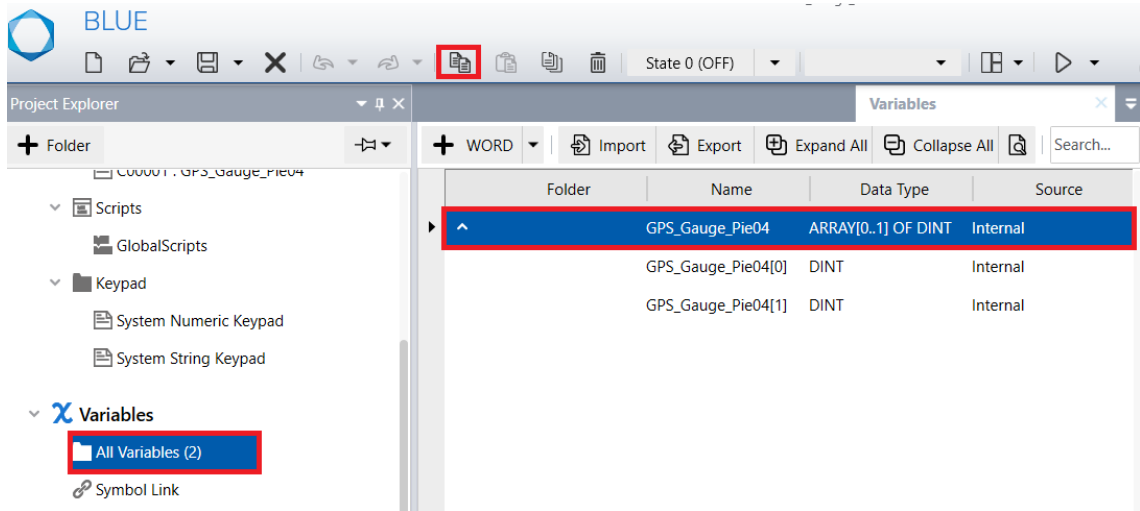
BLUE

State 0 (OFF)

Project Explorer

Variables

Folder

WORD Import Export Expand All Collapse All Search...

C00001 : GPS_Gauge_Pie04

Scripts

GlobalScripts

Keypad

System Numeric Keypad

System String Keypad

Variables

All Variables (2)

Symbol Link

| Folder | Name | Data Type | Source |
|---|---|---|---|
| | GPS_Gauge_Pie04 | ARRAY[0..1] OF DINT | Internal |
| | GPS_Gauge_Pie04[0] | DINT | Internal |
| | GPS_Gauge_Pie04[1] | DINT | Internal |